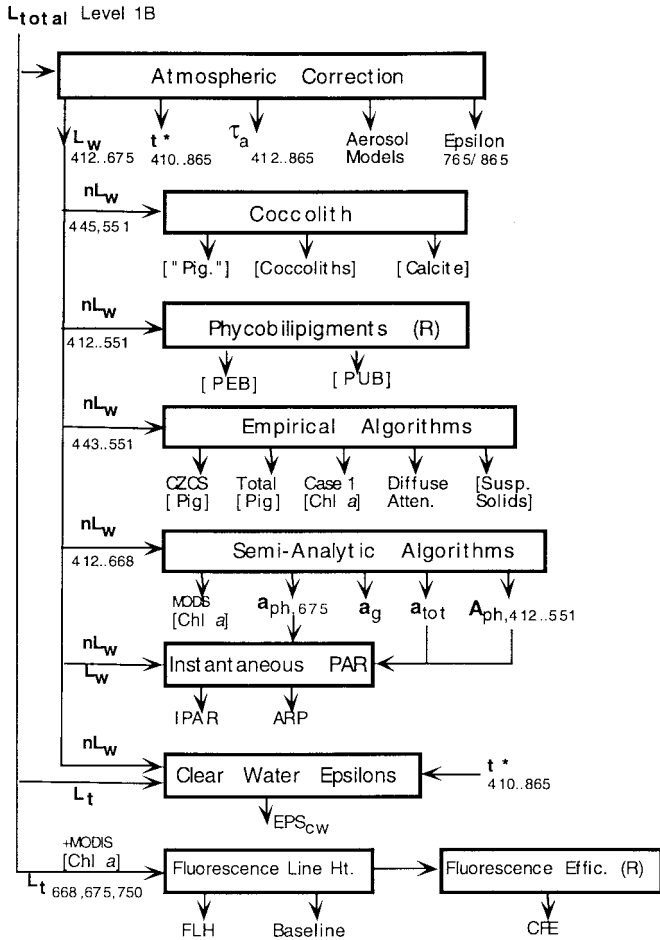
$L_{total}$ Level 1B

Atmospheric Correction

$L_w$ 412..675

t* 410..865

$\tau_a$ 412..865

Aerosol Models

Epsilon 765/865

$nL_w$ 445,551

Coccolith

["Pig."]

[Coccoliths]

[Calcite]

$nL_w$ 412..551

Phycobilipigments (R)

[PEB]

[PUB]

$nL_w$ 443..551

Empirical Algorithms

CZCS [Pig]

Total [Pig]

Case 1 [Chl *a*]

Diffuse Atten.

[Susp. Solids]

$nL_w$ 412..668

Semi-Analytic Algorithms

MODIS [Chl *a*]

$a_{ph,675}$

$a_g$

$a_{tot}$

$A_{ph,412..551}$

$nL_w$

$L_w$

Instantaneous PAR

IPAR

ARP

$nL_w$

$L_t$

Clear Water Epsilons

t* 410..865

$EPS_{cw}$

+MODIS [Chl *a*]

$L_t$ 668,675,750

Fluorescence Line Ht.

Fluorescence Effic. (R)

FLH

Baseline

CFE